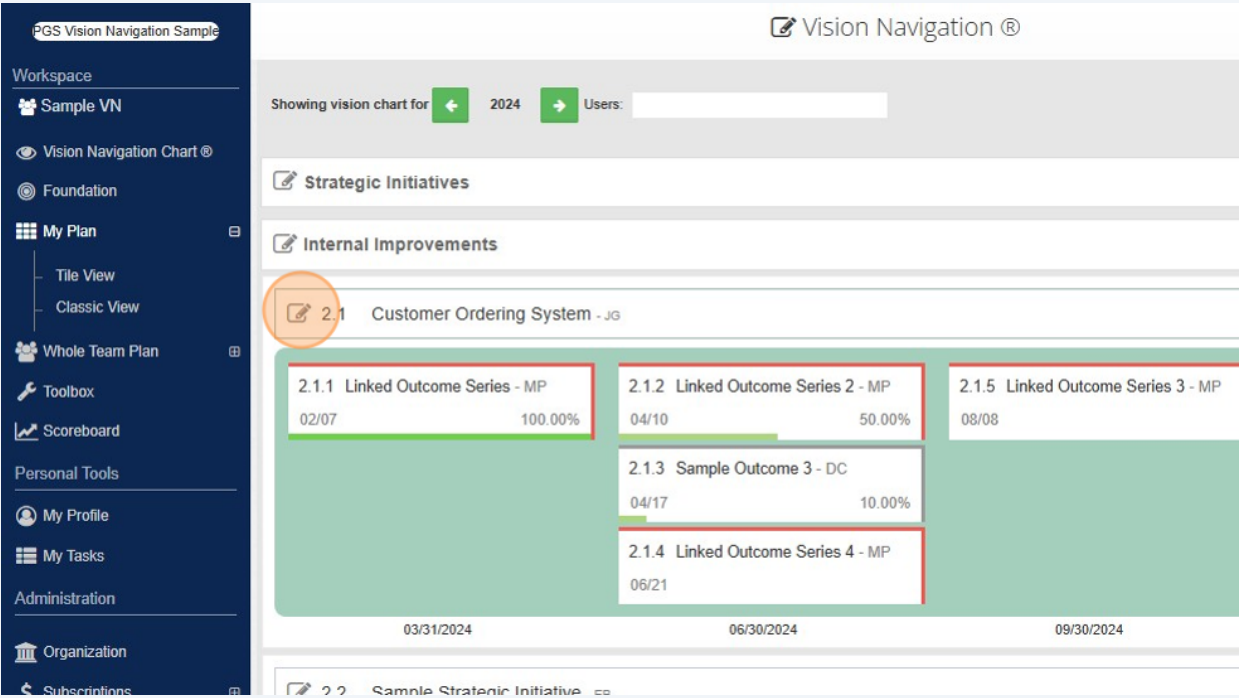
PGS Vision Navigation Sample

Workspace

Sample VN

Vision Navigation Chart ®

Foundation

My Plan

Tile View

Classic View

Whole Team Plan

Toolbox

Scoreboard

Personal Tools

My Profile

My Tasks

Administration

Organization

Subscriptions

Vision Navigation ®

Showing vision chart for 2024 Users:

Strategic Initiatives

Internal Improvements

2.1 Customer Ordering System - JG

2.1.1 Linked Outcome Series - MP
02/07 100.00%

2.1.2 Linked Outcome Series 2 - MP
04/10 50.00%

2.1.5 Linked Outcome Series 3 - MP
08/08

2.1.3 Sample Outcome 3 - DC
04/17 10.00%

2.1.4 Linked Outcome Series 4 - MP
06/21

03/31/2024

06/30/2024

09/30/2024

2.2 Sample Strategic Initiative - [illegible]